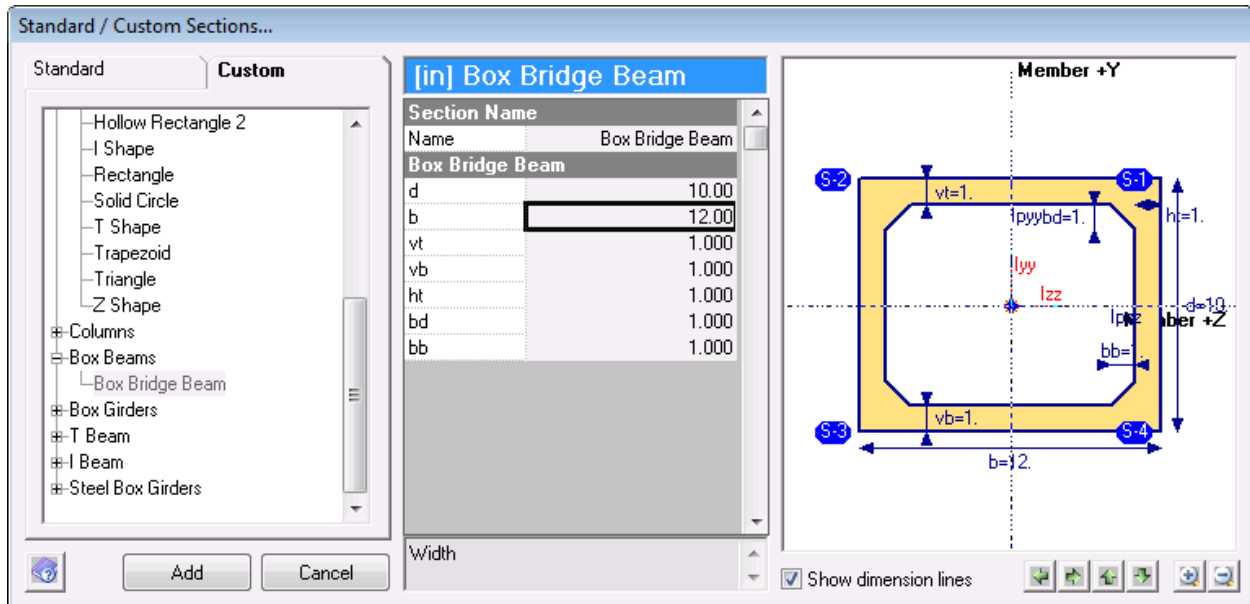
Standard / Custom Sections...

Standard
Custom

Hollow Rectangle 2
I Shape
Rectangle
Solid Circle
T Shape
Trapezoid
Triangle
Z Shape
Columns
Box Beams
Box Bridge Beam
Box Girders
T Beam
I Beam
Steel Box Girders

[in] Box Bridge Beam

| Section Name | |
|---|---|
| Name | Box Bridge Beam |
| **Box Bridge Beam** | |
| d | 10.00 |
| b | 12.00 |
| vt | 1.000 |
| vb | 1.000 |
| ht | 1.000 |
| bd | 1.000 |
| bb | 1.000 |

Width

Member +Y
S-2
S-1
vt=1.
lpyybd=1.
ht=1.
Iyy
Izz
d=10.
Member +Z
lpzz
bb=1.
vb=1.
S-3
S-4
b=12.

Add
Cancel
Show dimension lines